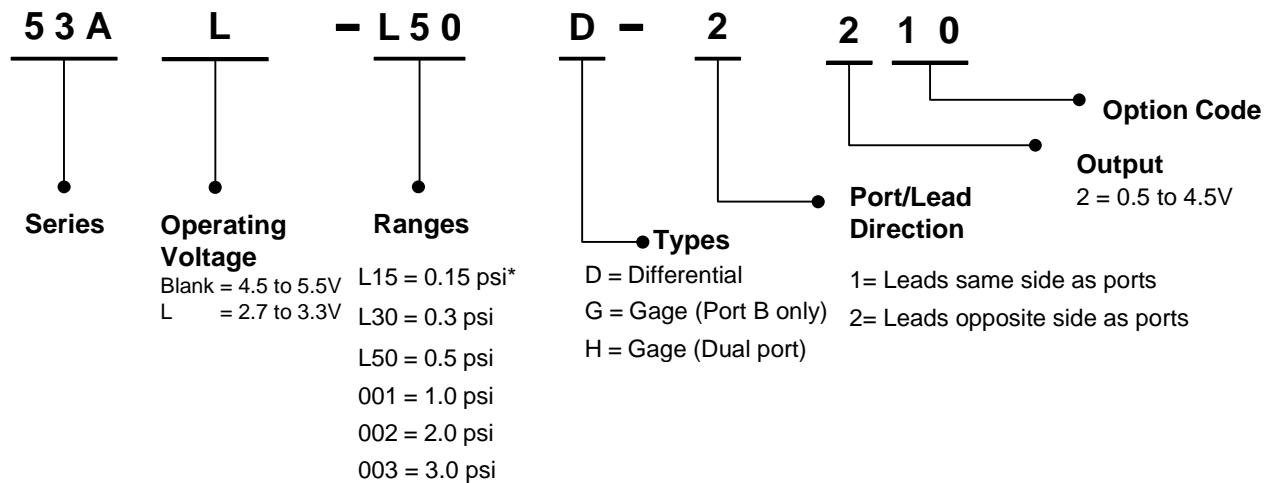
5 3 A L – L 5 0 D – 2 2 1 0

Option Code

Output
2 = 0.5 to 4.5V

Port/Lead Direction
1= Leads same side as ports
2= Leads opposite side as ports

Types
D = Differential
G = Gage (Port B only)
H = Gage (Dual port)

Series

Operating Voltage
Blank = 4.5 to 5.5V
L = 2.7 to 3.3V

Ranges
L15 = 0.15 psi*
L30 = 0.3 psi
L50 = 0.5 psi
001 = 1.0 psi
002 = 2.0 psi
003 = 3.0 psi